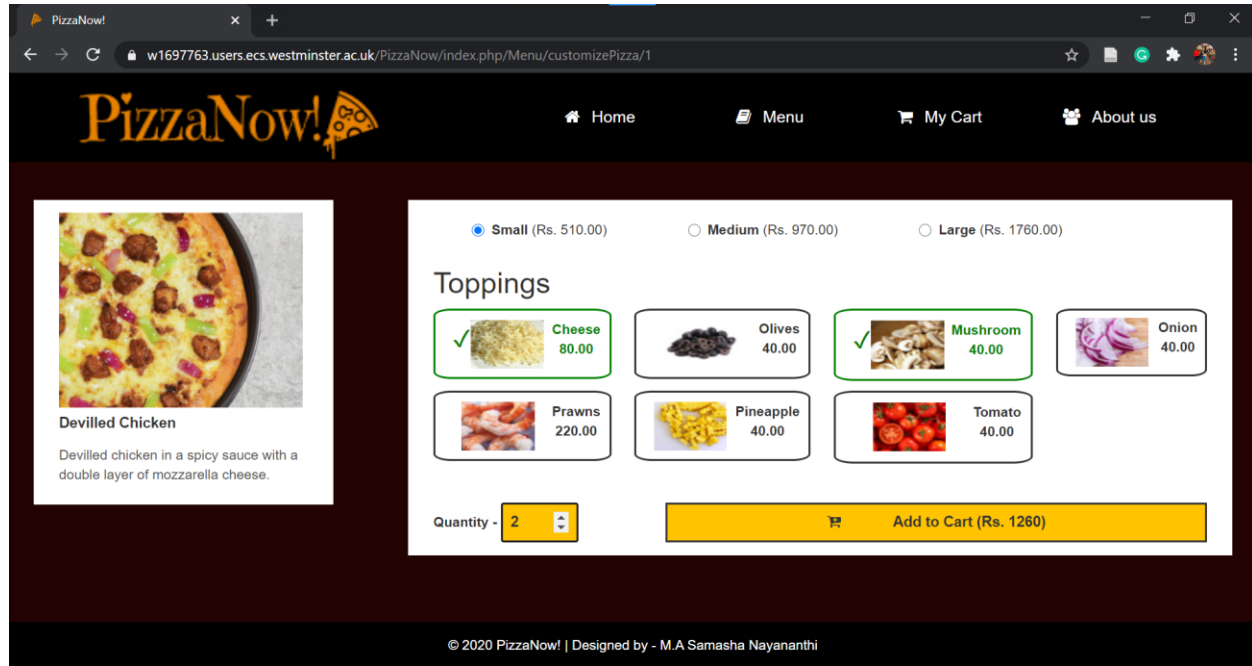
PizzaNow!

w1697763.users.ecs.westminster.ac.uk/PizzaNow/index.php/Menu/customizePizza/1

PizzaNow!

Home Menu My Cart About us

Devilled Chicken

Devilled chicken in a spicy sauce with a double layer of mozzarella cheese.

Small (Rs. 510.00) Medium (Rs. 970.00) Large (Rs. 1760.00)

Toppings

✓ Cheese 80.00

Olives 40.00

✓ Mushroom 40.00

Onion 40.00

Prawns 220.00

Pineapple 40.00

Tomato 40.00

Quantity - 2

Add to Cart (Rs. 1260)

© 2020 PizzaNow! | Designed by - M.A Samasha Nayananthi